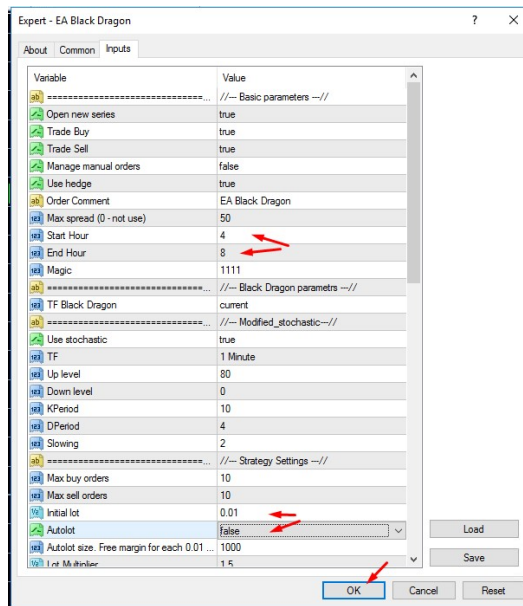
Expert - EA Black Dragon

?

X

About
Common
Inputs

| Variable | Value |
|---|---|
| ab ================================ | //--- Basic parameters ---// |
| Open new series | true |
| Trade Buy | true |
| Trade Sell | true |
| Manage manual orders | false |
| Use hedge | true |
| ab Order Comment | EA Black Dragon |
| 123 Max spread (0 - not use) | 50 |
| 123 Start Hour | 4 |
| 123 End Hour | 8 |
| 123 Magic | 1111 |
| ab ================================ | //--- Black Dragon parametrs ---// |
| 123 TF Black Dragon | current |
| ab ================================ | //--- Modified_stochastic---// |
| Use stochastic | true |
| 123 TF | 1 Minute |
| 123 Up level | 80 |
| 123 Down level | 0 |
| 123 KPeriod | 10 |
| 123 DPeriod | 4 |
| 123 Slowing | 2 |
| ab ================================ | //--- Strategy Settings ---// |
| 123 Max buy orders | 10 |
| 123 Max sell orders | 10 |
| ½ Initial lot | 0.01 |
| Autolot | false |
| 123 Autolot size. Free margin for each 0.01 ... | 1000 |
| ½ Lot Multiplier | 1.5 |

Load

Save

OK

Cancel

Reset